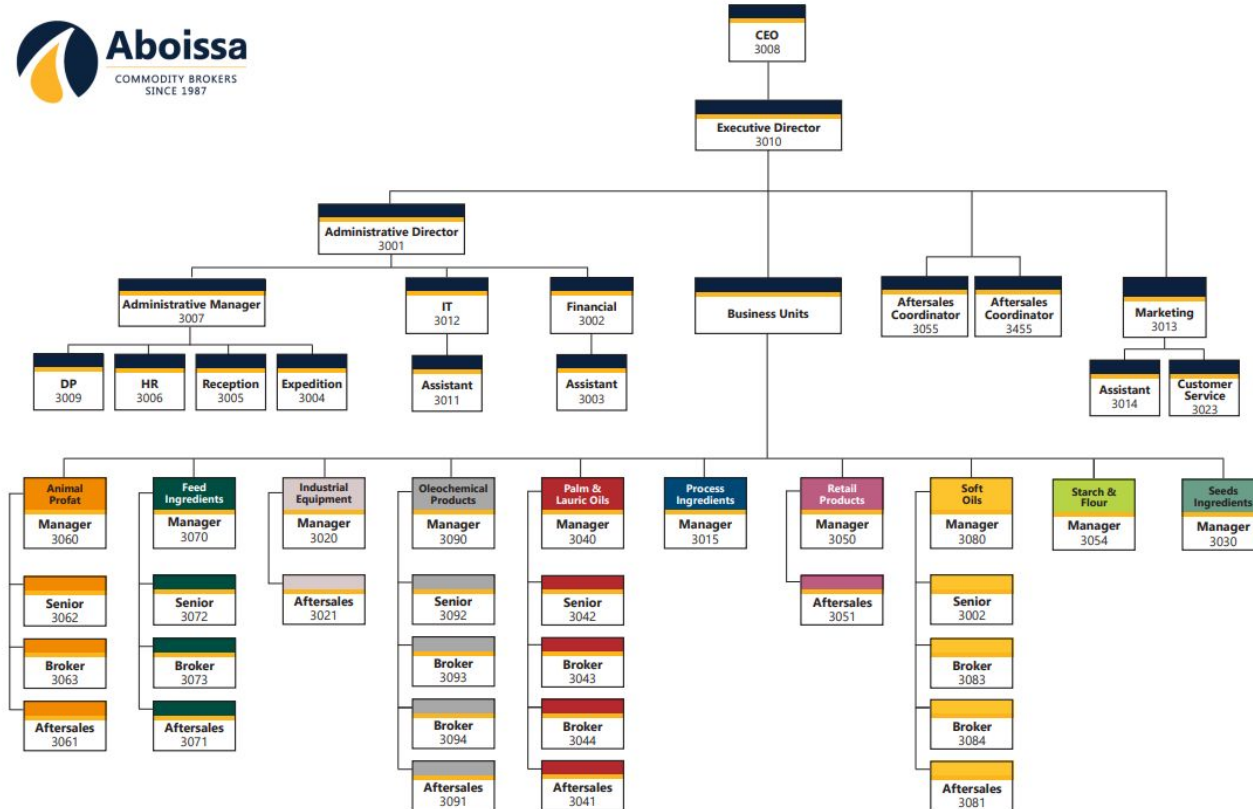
Aboissa
COMMODITY BROKERS
SINCE 1987

CEO
3008

Executive Director
3010

Administrative Director
3001

Administrative Manager
3007

IT
3012

Financial
3002

Business Units

Aftersales Coordinator
3055

Aftersales Coordinator
3455

Marketing
3013

DP
3009

HR
3006

Reception
3005

Expedition
3004

Assistant
3011

Assistant
3003

Assistant
3014

Customer Service
3023

Animal Profat
Manager
3060
Senior
3062
Broker
3063
Aftersales
3061

Feed Ingredients
Manager
3070
Senior
3072
Broker
3073
Aftersales
3071

Industrial Equipment
Manager
3020
Aftersales
3021

Oleochemical Products
Manager
3090
Senior
3092
Broker
3093
Broker
3094
Aftersales
3091

Palm & Lauric Oils
Manager
3040
Senior
3042
Broker
3043
Broker
3044
Aftersales
3041

Process Ingredients
Manager
3015

Retail Products
Manager
3050
Aftersales
3051

Soft Oils
Manager
3080
Senior
3002
Broker
3083
Broker
3084
Aftersales
3081

Starch & Flour
Manager
3054

Seeds Ingredients
Manager
3030